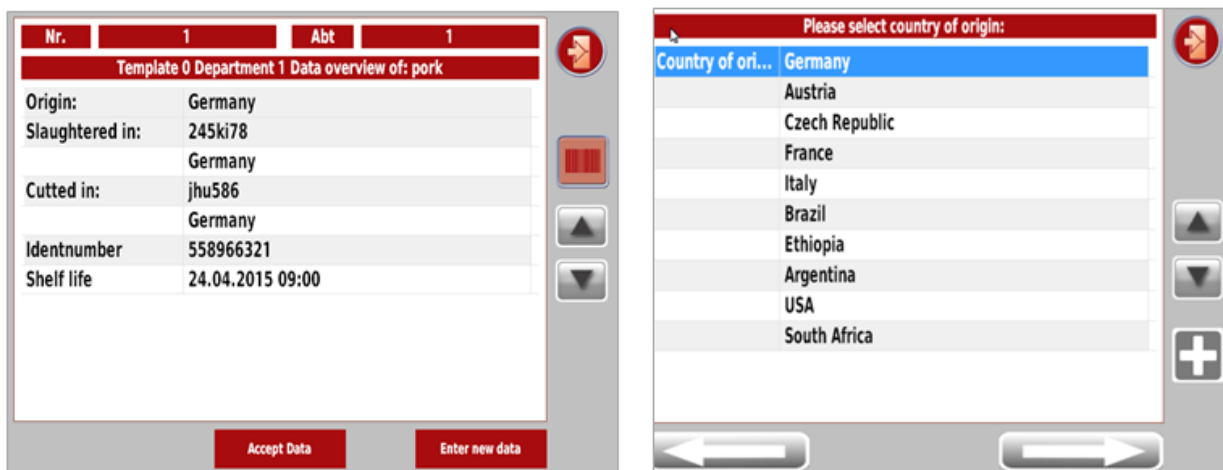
| Nr. | 1 | Abt | 1 |
|---|---|---|---|

Template 0 Department 1 Data overview of: pork

| | |
|---|---|
| Origin: | Germany |
| Slaughtered in: | 245ki78 |
| | Germany |
| Cutted in: | jhu586 |
| | Germany |
| Identnumber | 558966321 |
| Shelf life | 24.04.2015 09:00 |

Accept Data

Enter new data

Please select country of origin:

| | |
|---|---|
| Country of ori... | Germany |
| | Austria |
| | Czech Republic |
| | France |
| | Italy |
| | Brazil |
| | Ethiopia |
| | Argentina |
| | USA |
| | South Africa |